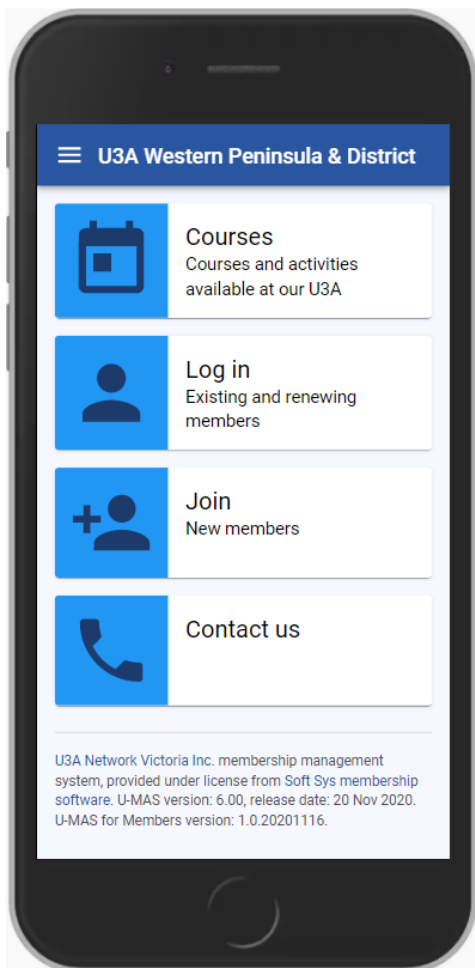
U3A Western Peninsula & District

Courses
Courses and activities available at our U3A

Log in
Existing and renewing members

Join
New members

Contact us

U3A Network Victoria Inc. membership management system, provided under license from Soft Sys membership software. U-MAS version: 6.00, release date: 20 Nov 2020. U-MAS for Members version: 1.0.20201116.